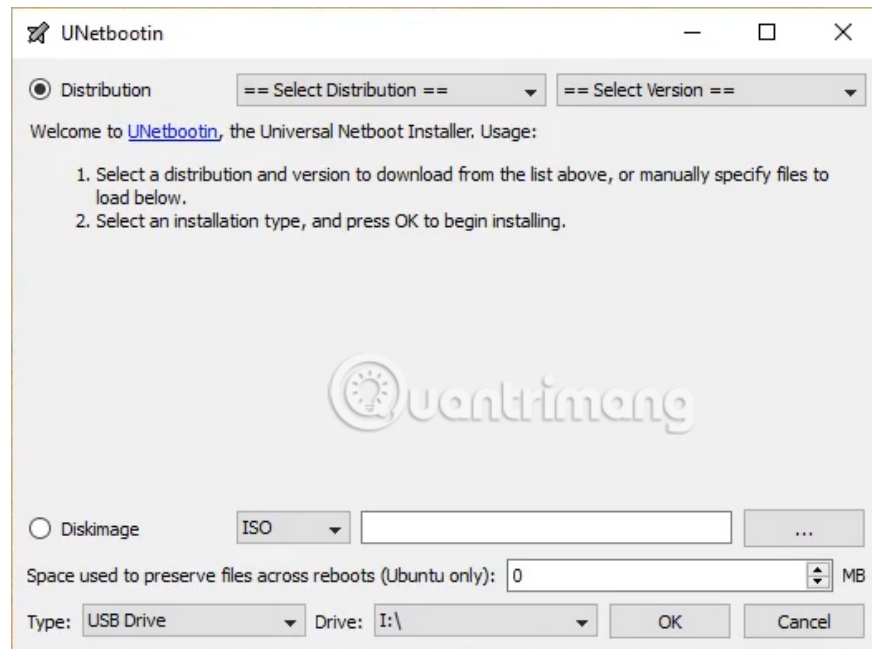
UNetbootin

Distribution == Select Distribution == == Select Version ==

Welcome to UNetbootin, the Universal Netboot Installer. Usage:

1. Select a distribution and version to download from the list above, or manually specify files to load below.
2. Select an installation type, and press OK to begin installing.

Quantrimang

Diskimage ISO ...

Space used to preserve files across reboots (Ubuntu only): 0 MB

Type: USB Drive Drive: I:\ OK Cancel